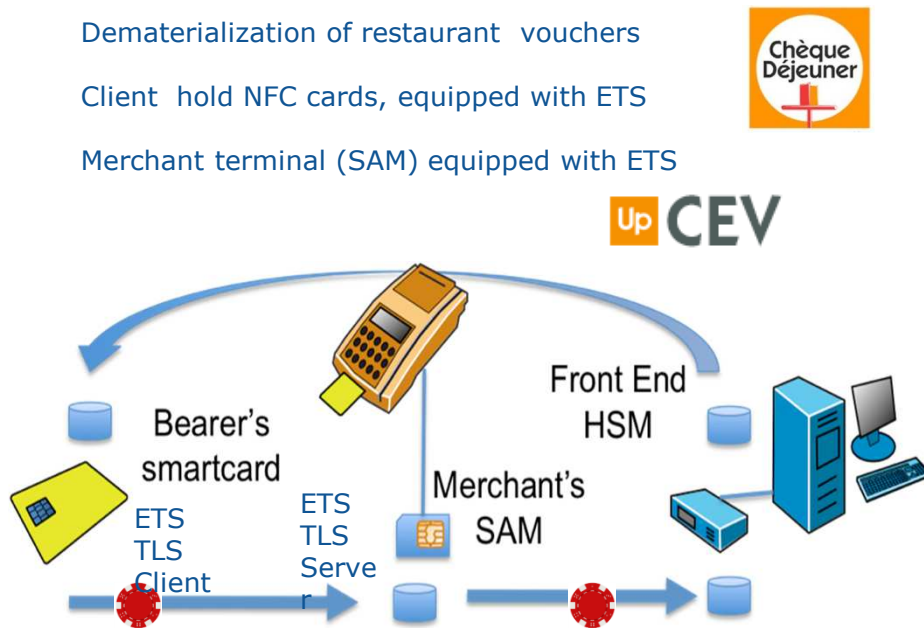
Dematerialization of restaurant vouchers

Client hold NFC cards, equipped with ETS

Merchant terminal (SAM) equipped with ETS

Chèque Déjeuner

Up CEV

Front End HSM

Bearer's smartcard

Merchant's SAM

ETS TLS Client

ETS TLS Server